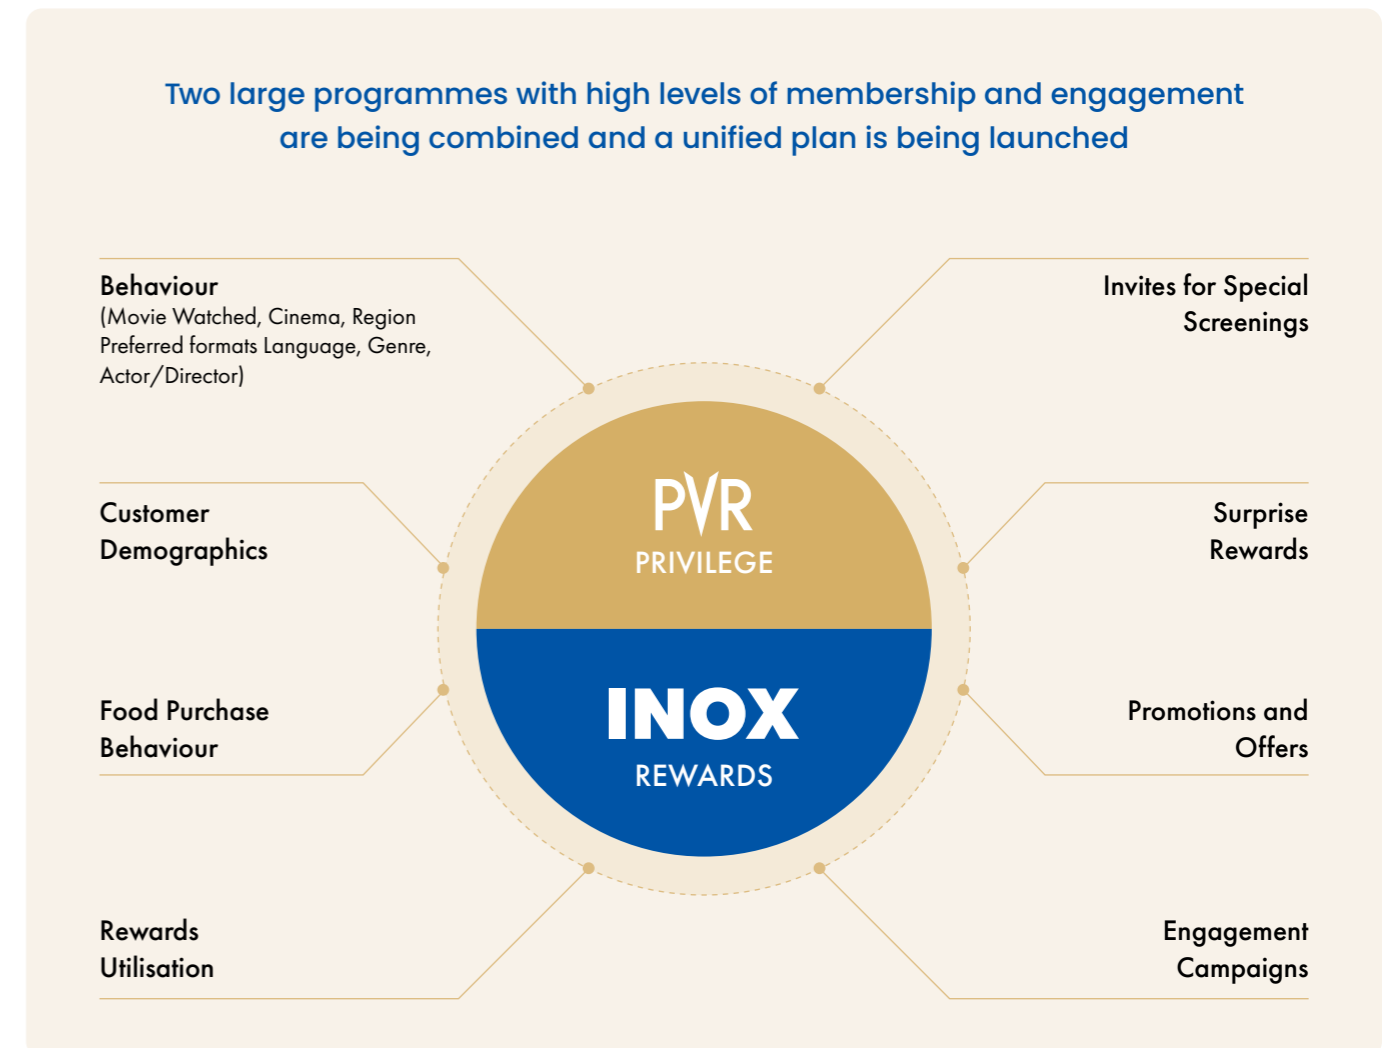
Two large programmes with high levels of membership and engagement are being combined and a unified plan is being launched

Behaviour
(Movie Watched, Cinema, Region Preferred formats Language, Genre, Actor/Director)

Invites for Special Screenings

Customer Demographics

Surprise Rewards

PVR
PRIVILEGE

INOX
REWARDS

Food Purchase Behaviour

Promotions and Offers

Rewards Utilisation

Engagement Campaigns